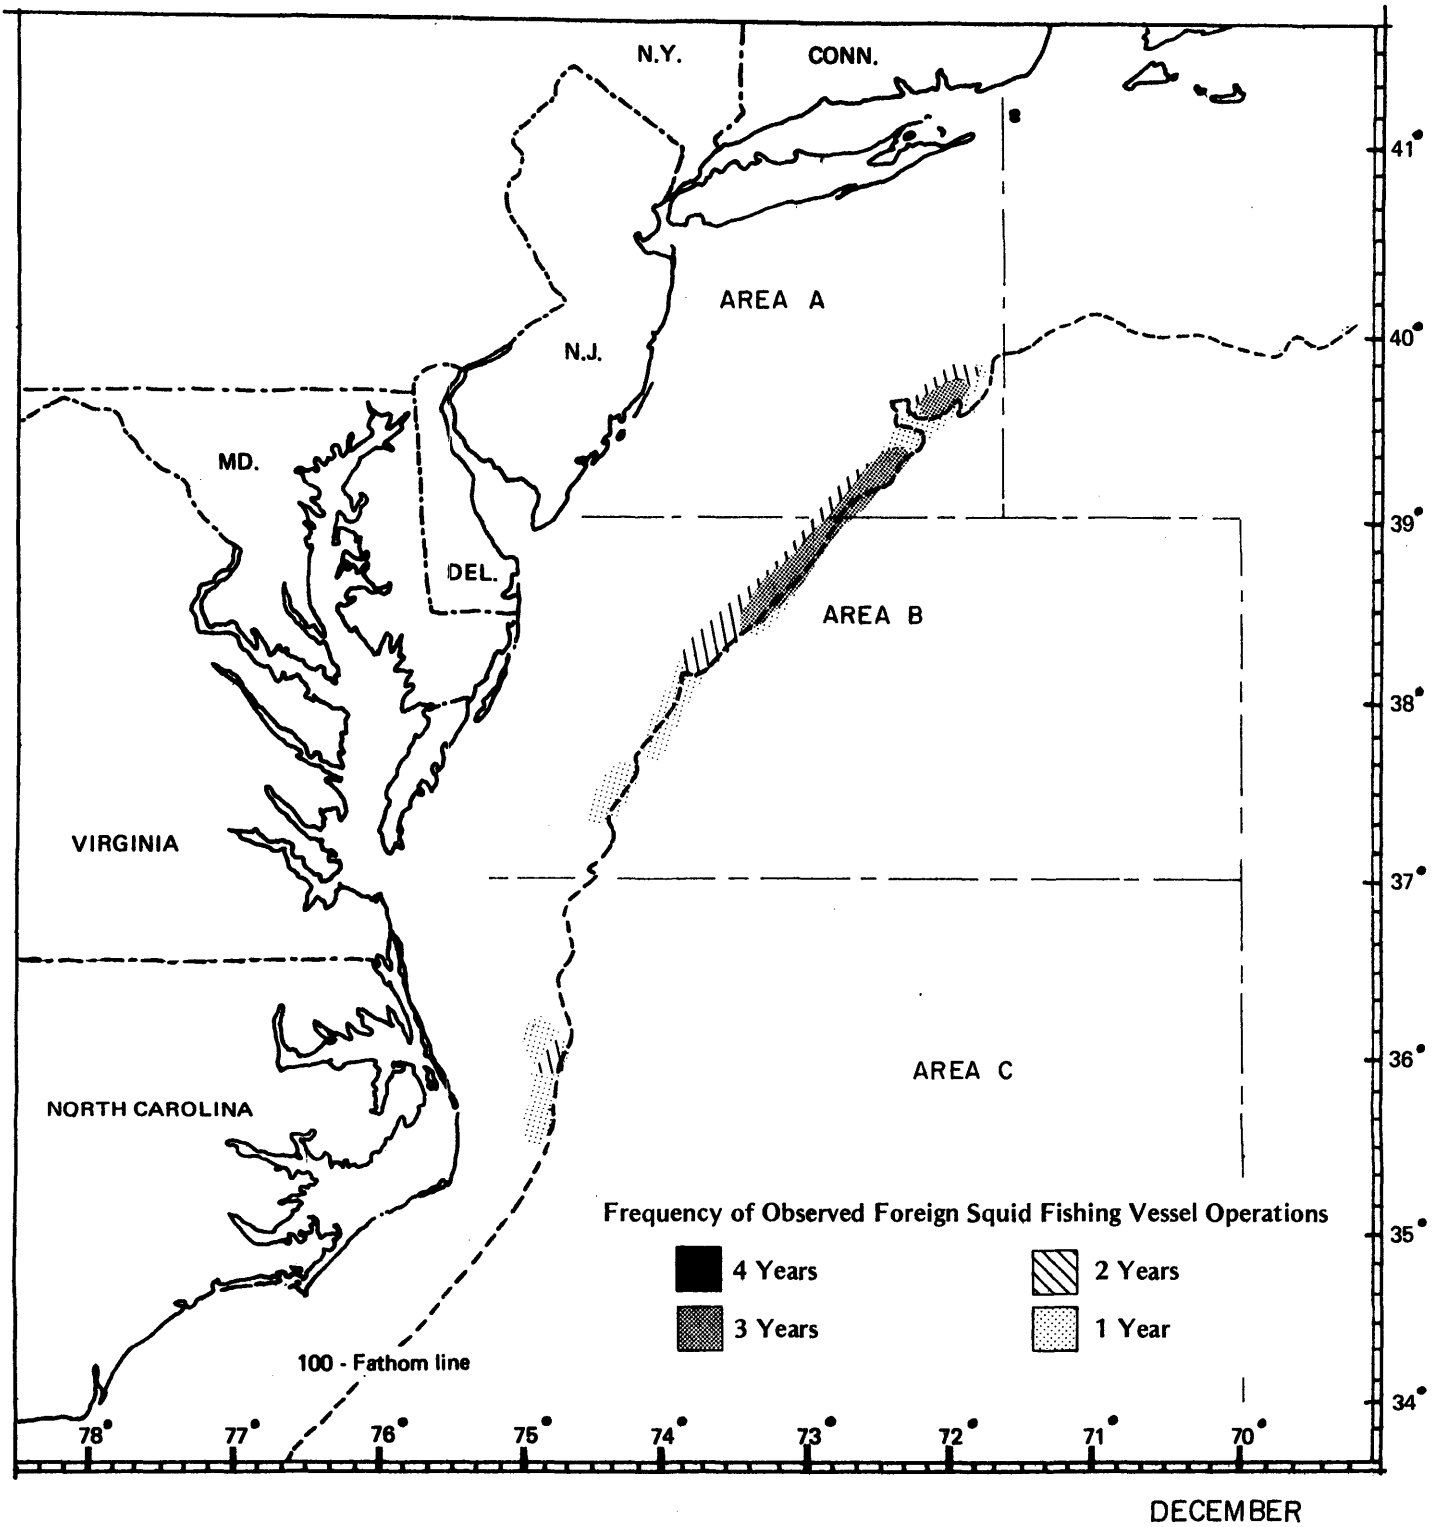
N.Y.
CONN.
41°
AREA A
40°
N.J.
MD.
39°
DEL.
AREA B
38°
VIRGINIA
37°
36°
AREA C
NORTH CAROLINA
Frequency of Observed Foreign Squid Fishing Vessel Operations
35°
4 Years
2 Years
3 Years
1 Year
100 - Fathom line
34°
78°
77°
76°
75°
74°
73°
72°
71°
70°
DECEMBER